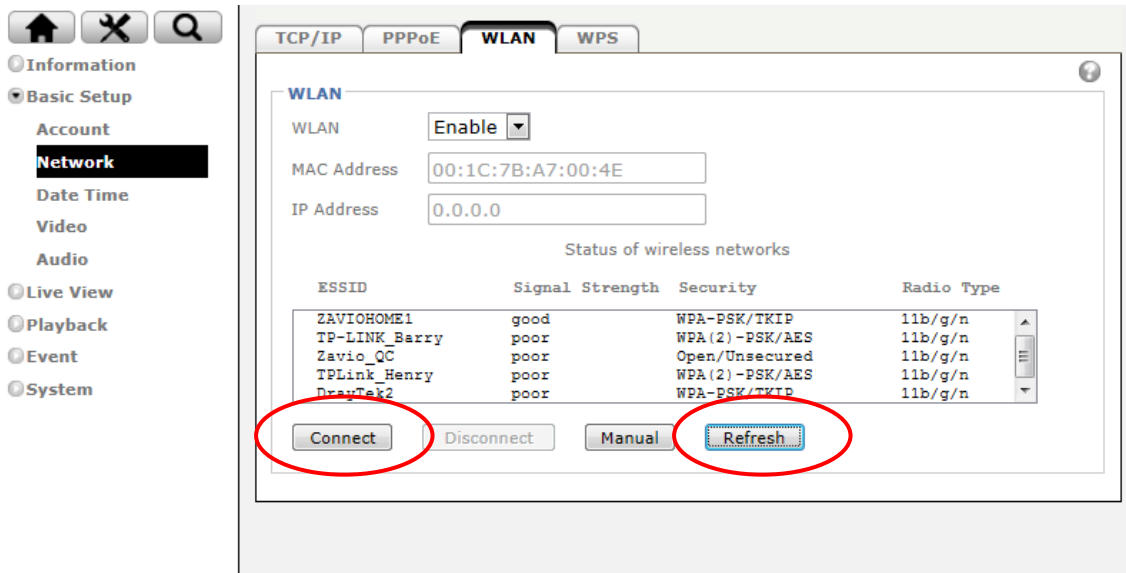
Information
Basic Setup
Account
Network
Date Time
Video
Audio
Live View
Playback
Event
System

TCP/IP | PPPoE | WLAN | WPS

WLAN

WLAN Enable

MAC Address 00:1C:7B:A7:00:4E

IP Address 0.0.0.0

Status of wireless networks

| ESSID | Signal Strength | Security | Radio Type |
|---|---|---|---|
| ZAVIOHOME1 | good | WPA-PSK/TKIP | 11b/g/n |
| TP-LINK_Barry | poor | WPA(2)-PSK/AES | 11b/g/n |
| Zavio_QC | poor | Open/Unsecured | 11b/g/n |
| TPLink_Henry | poor | WPA(2)-PSK/AES | 11b/g/n |
| DrayTek2 | poor | WPA-PSK/TKIP | 11b/g/n |

Connect Disconnect Manual Refresh